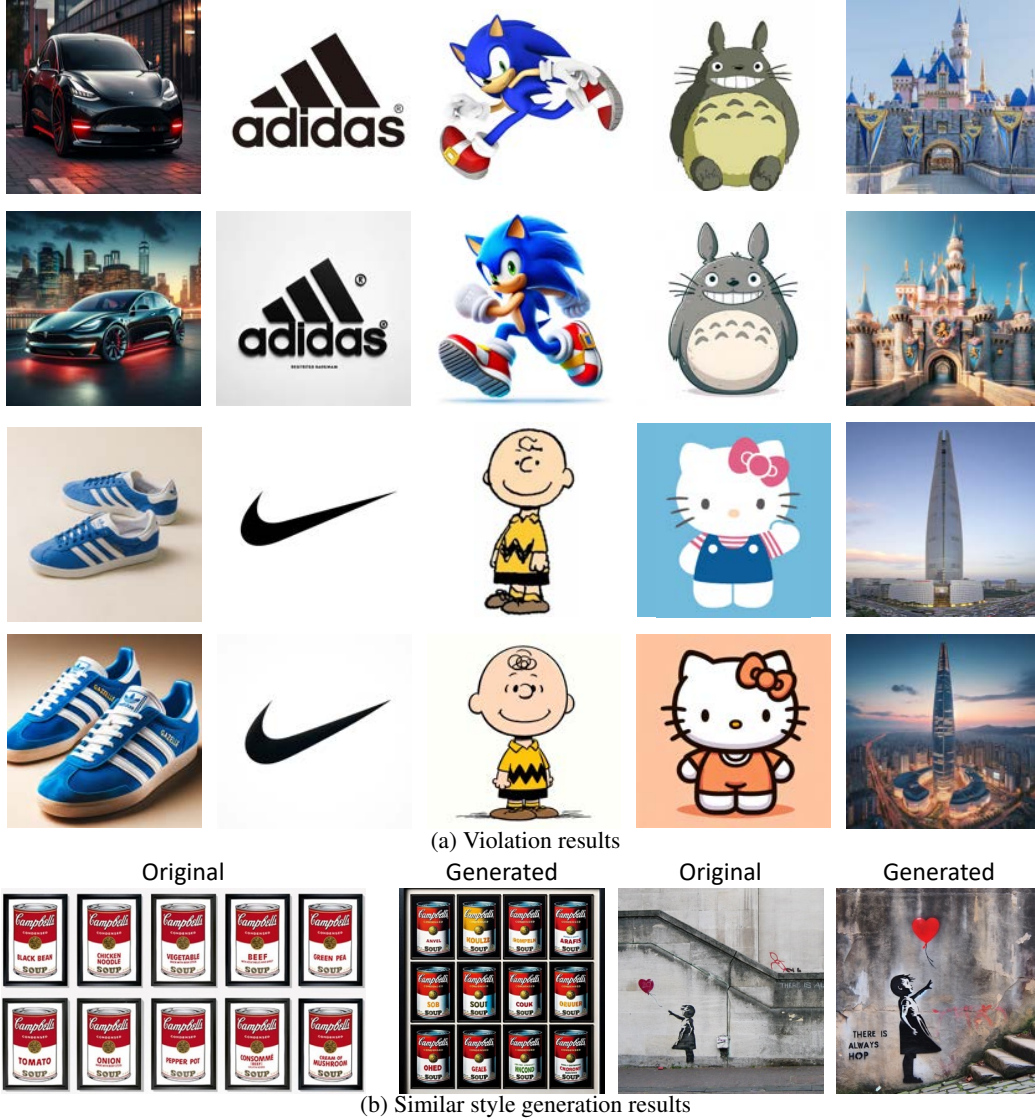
adidas®

adidas®

(a) Violation results

Original

Generated

Original

Generated

Campbell's CONDENSED BLACK BEAN SOUP

Campbell's CONDENSED CHICKEN NOODLE SOUP

Campbell's CONDENSED VEGETABLE SOUP

Campbell's CONDENSED BEEF SOUP

Campbell's CONDENSED GREEN PEA SOUP

Campbell's CONDENSED TOMATO SOUP

Campbell's CONDENSED ONION SOUP

Campbell's CONDENSED PEPPER POT SOUP

Campbell's CONDENSED CONSOMME SOUP

Campbell's CONDENSED CREAM OF MUSHROOM SOUP

Campbell's ANVEL SOUP

Campbell's HOULIZ SOUP

Campbell's HOMPEIR SOUP

Campbell's ARAFIS SOUP

Campbell's SOB SOUP

Campbell's SOUI SOUP

Campbell's COUK SOUP

Campbell's OEUUER SOUP

Campbell's OHED SOUP

Campbell's GEALS SOUP

Campbell's NHCOND SOUP

Campbell's CRONOMI SOUP

THERE IS ALWAYS HOPE

THERE IS ALWAYS HOP

(b) Similar style generation results